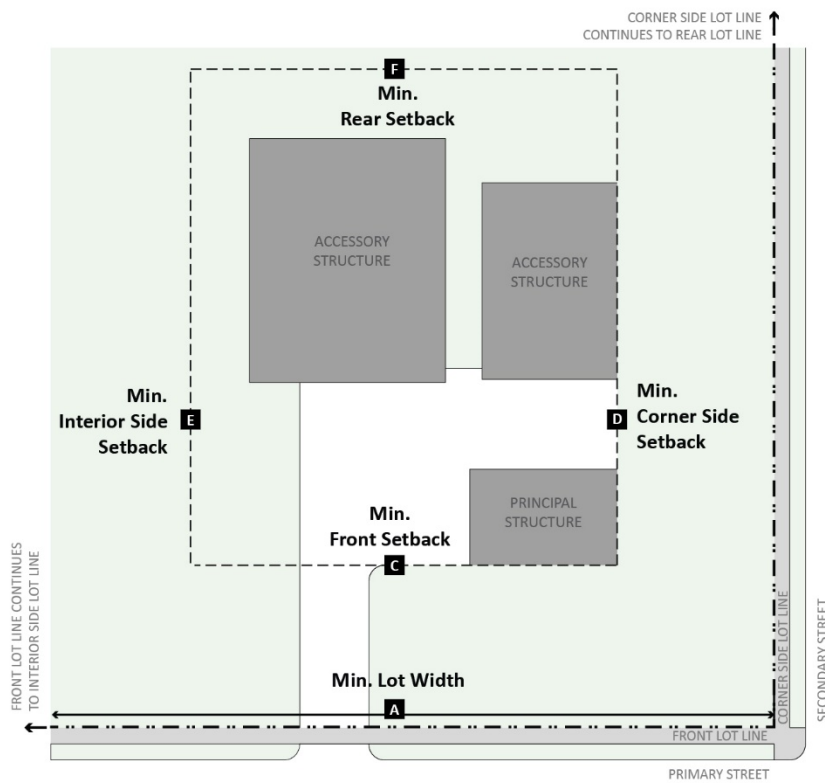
CORNER SIDE LOT LINE
CONTINUES TO REAR LOT LINE

F
Min.
Rear Setback

ACCESSORY
STRUCTURE

ACCESSORY
STRUCTURE

Min.
Interior Side
Setback
E

D
Min.
Corner Side
Setback

PRINCIPAL
STRUCTURE

Min.
Front Setback
C

FRONT LOT LINE CONTINUES
TO INTERIOR SIDE LOT LINE

Min. Lot Width
A

CORNER SIDE LOT LINE

SECONDARY STREET

FRONT LOT LINE

PRIMARY STREET